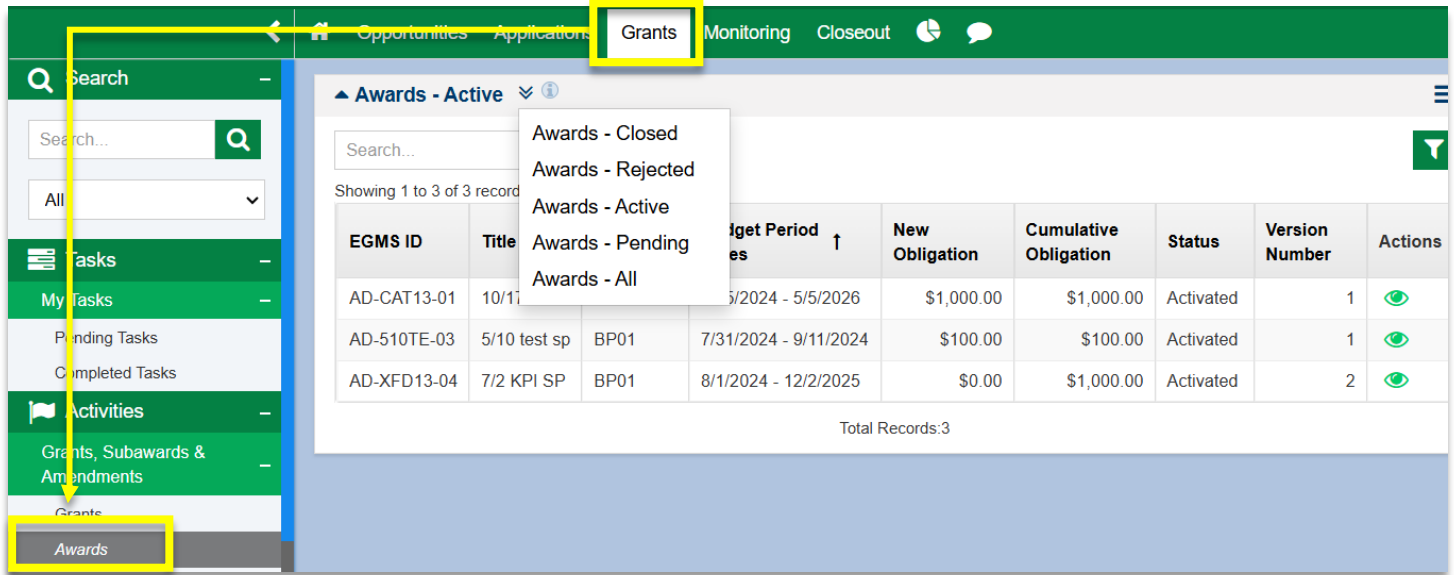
Opportunities Applications Grants Monitoring Closeout

Search –

Search...

All

Tasks –

My Tasks –

Pending Tasks

Completed Tasks

Activities –

Grants, Subawards & Amendments –

Grants

Awards

Awards - Active

Awards - Closed
Awards - Rejected
Awards - Active
Awards - Pending
Awards - All

Search...

Showing 1 to 3 of 3 record

| EGMS ID | Title | | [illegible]dget Period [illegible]es | New Obligation | Cumulative Obligation | Status | Version Number | Actions |
|---|---|---|---|---|---|---|---|---|
| AD-CAT13-01 | 10/17 | | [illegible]5/2024 - 5/5/2026 | \$1,000.00 | \$1,000.00 | Activated | 1 | |
| AD-510TE-03 | 5/10 test sp | BP01 | 7/31/2024 - 9/11/2024 | \$100.00 | \$100.00 | Activated | 1 | |
| AD-XFD13-04 | 7/2 KPI SP | BP01 | 8/1/2024 - 12/2/2025 | \$0.00 | \$1,000.00 | Activated | 2 | |

Total Records:3